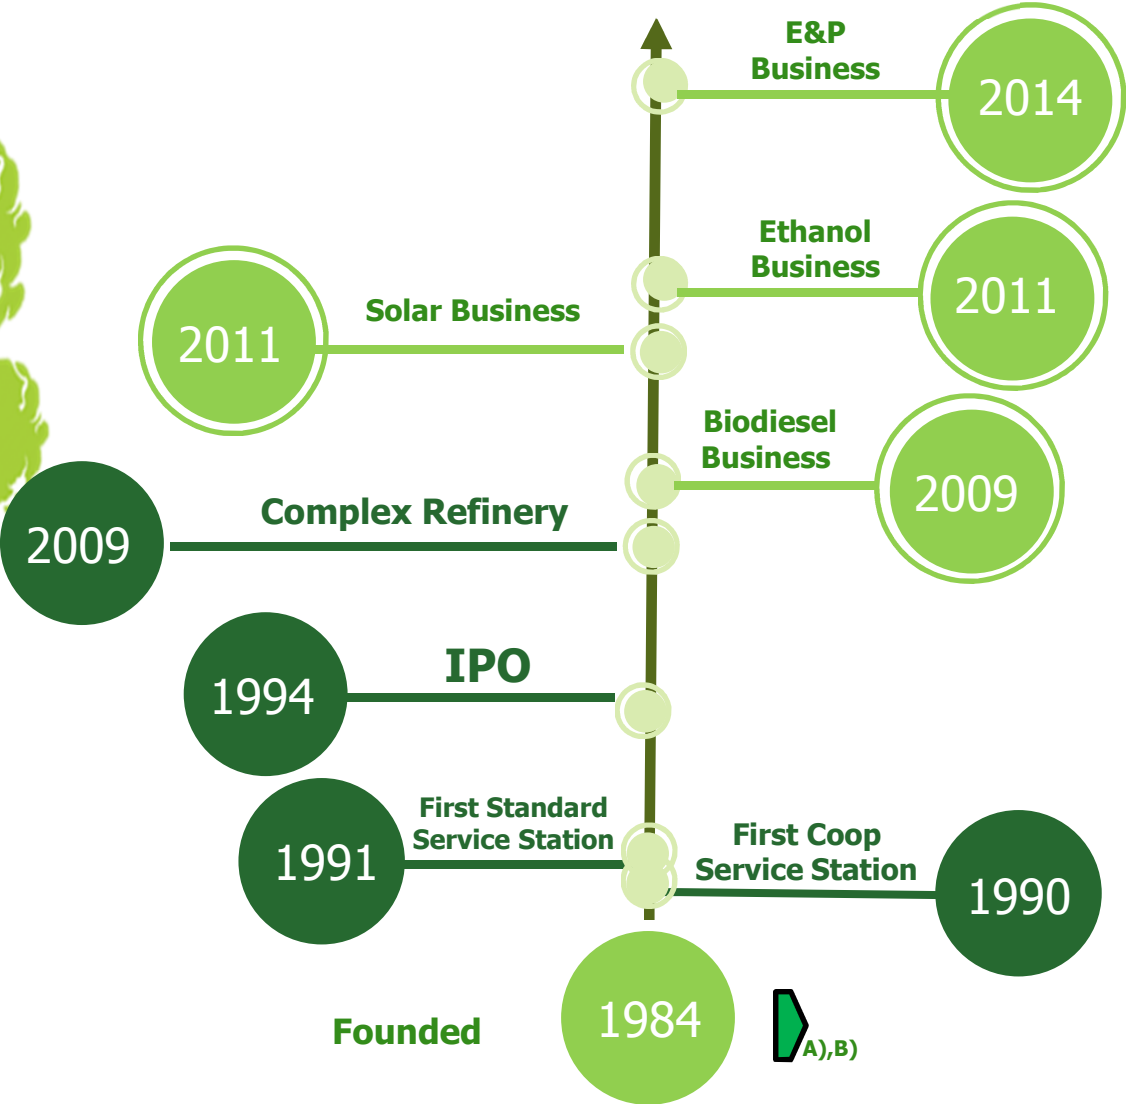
E&P Business

2014

Ethanol Business

2011

2011

Solar Business

Biodiesel Business

2009

2009

Complex Refinery

1994

IPO

1991

First Standard Service Station

First Coop Service Station

1990

Founded

1984

A),B)